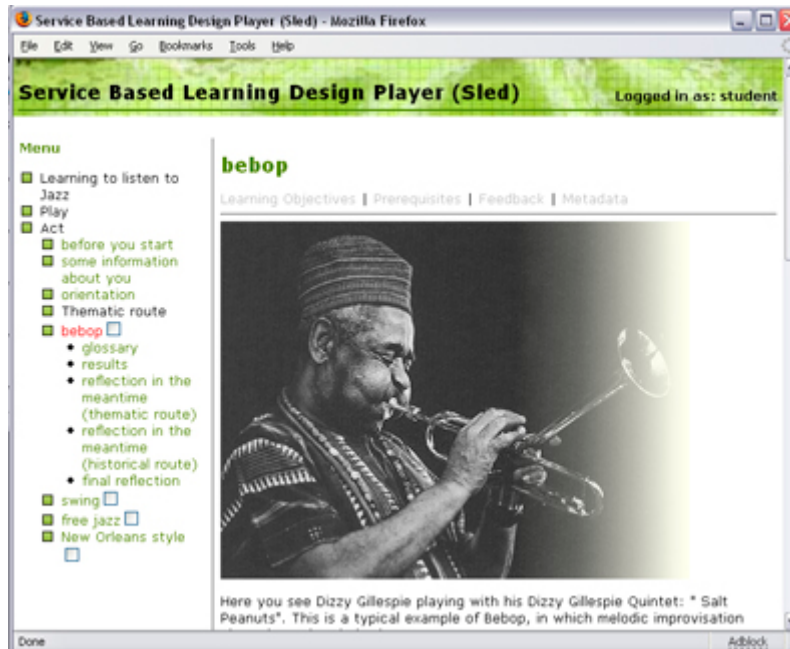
Service Based Learning Design Player (Sled) - Mozilla Firefox

File Edit View Go Bookmarks Tools Help

Service Based Learning Design Player (Sled)

Logged in as: student

Menu

Learning to listen to Jazz
Play
Act
before you start
some information about you
orientation
Thematic route
bebop
glossary
results
reflection in the meantime (thematic route)
reflection in the meantime (historical route)
final reflection
swing
free jazz
New Orleans style

bebop

Learning Objectives | Prerequisites | Feedback | Metadata

Here you see Dizzy Gillespie playing with his Dizzy Gillespie Quintet: " Salt Peanuts". This is a typical example of Bebop, in which melodic improvisation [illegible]

Done

Adblock